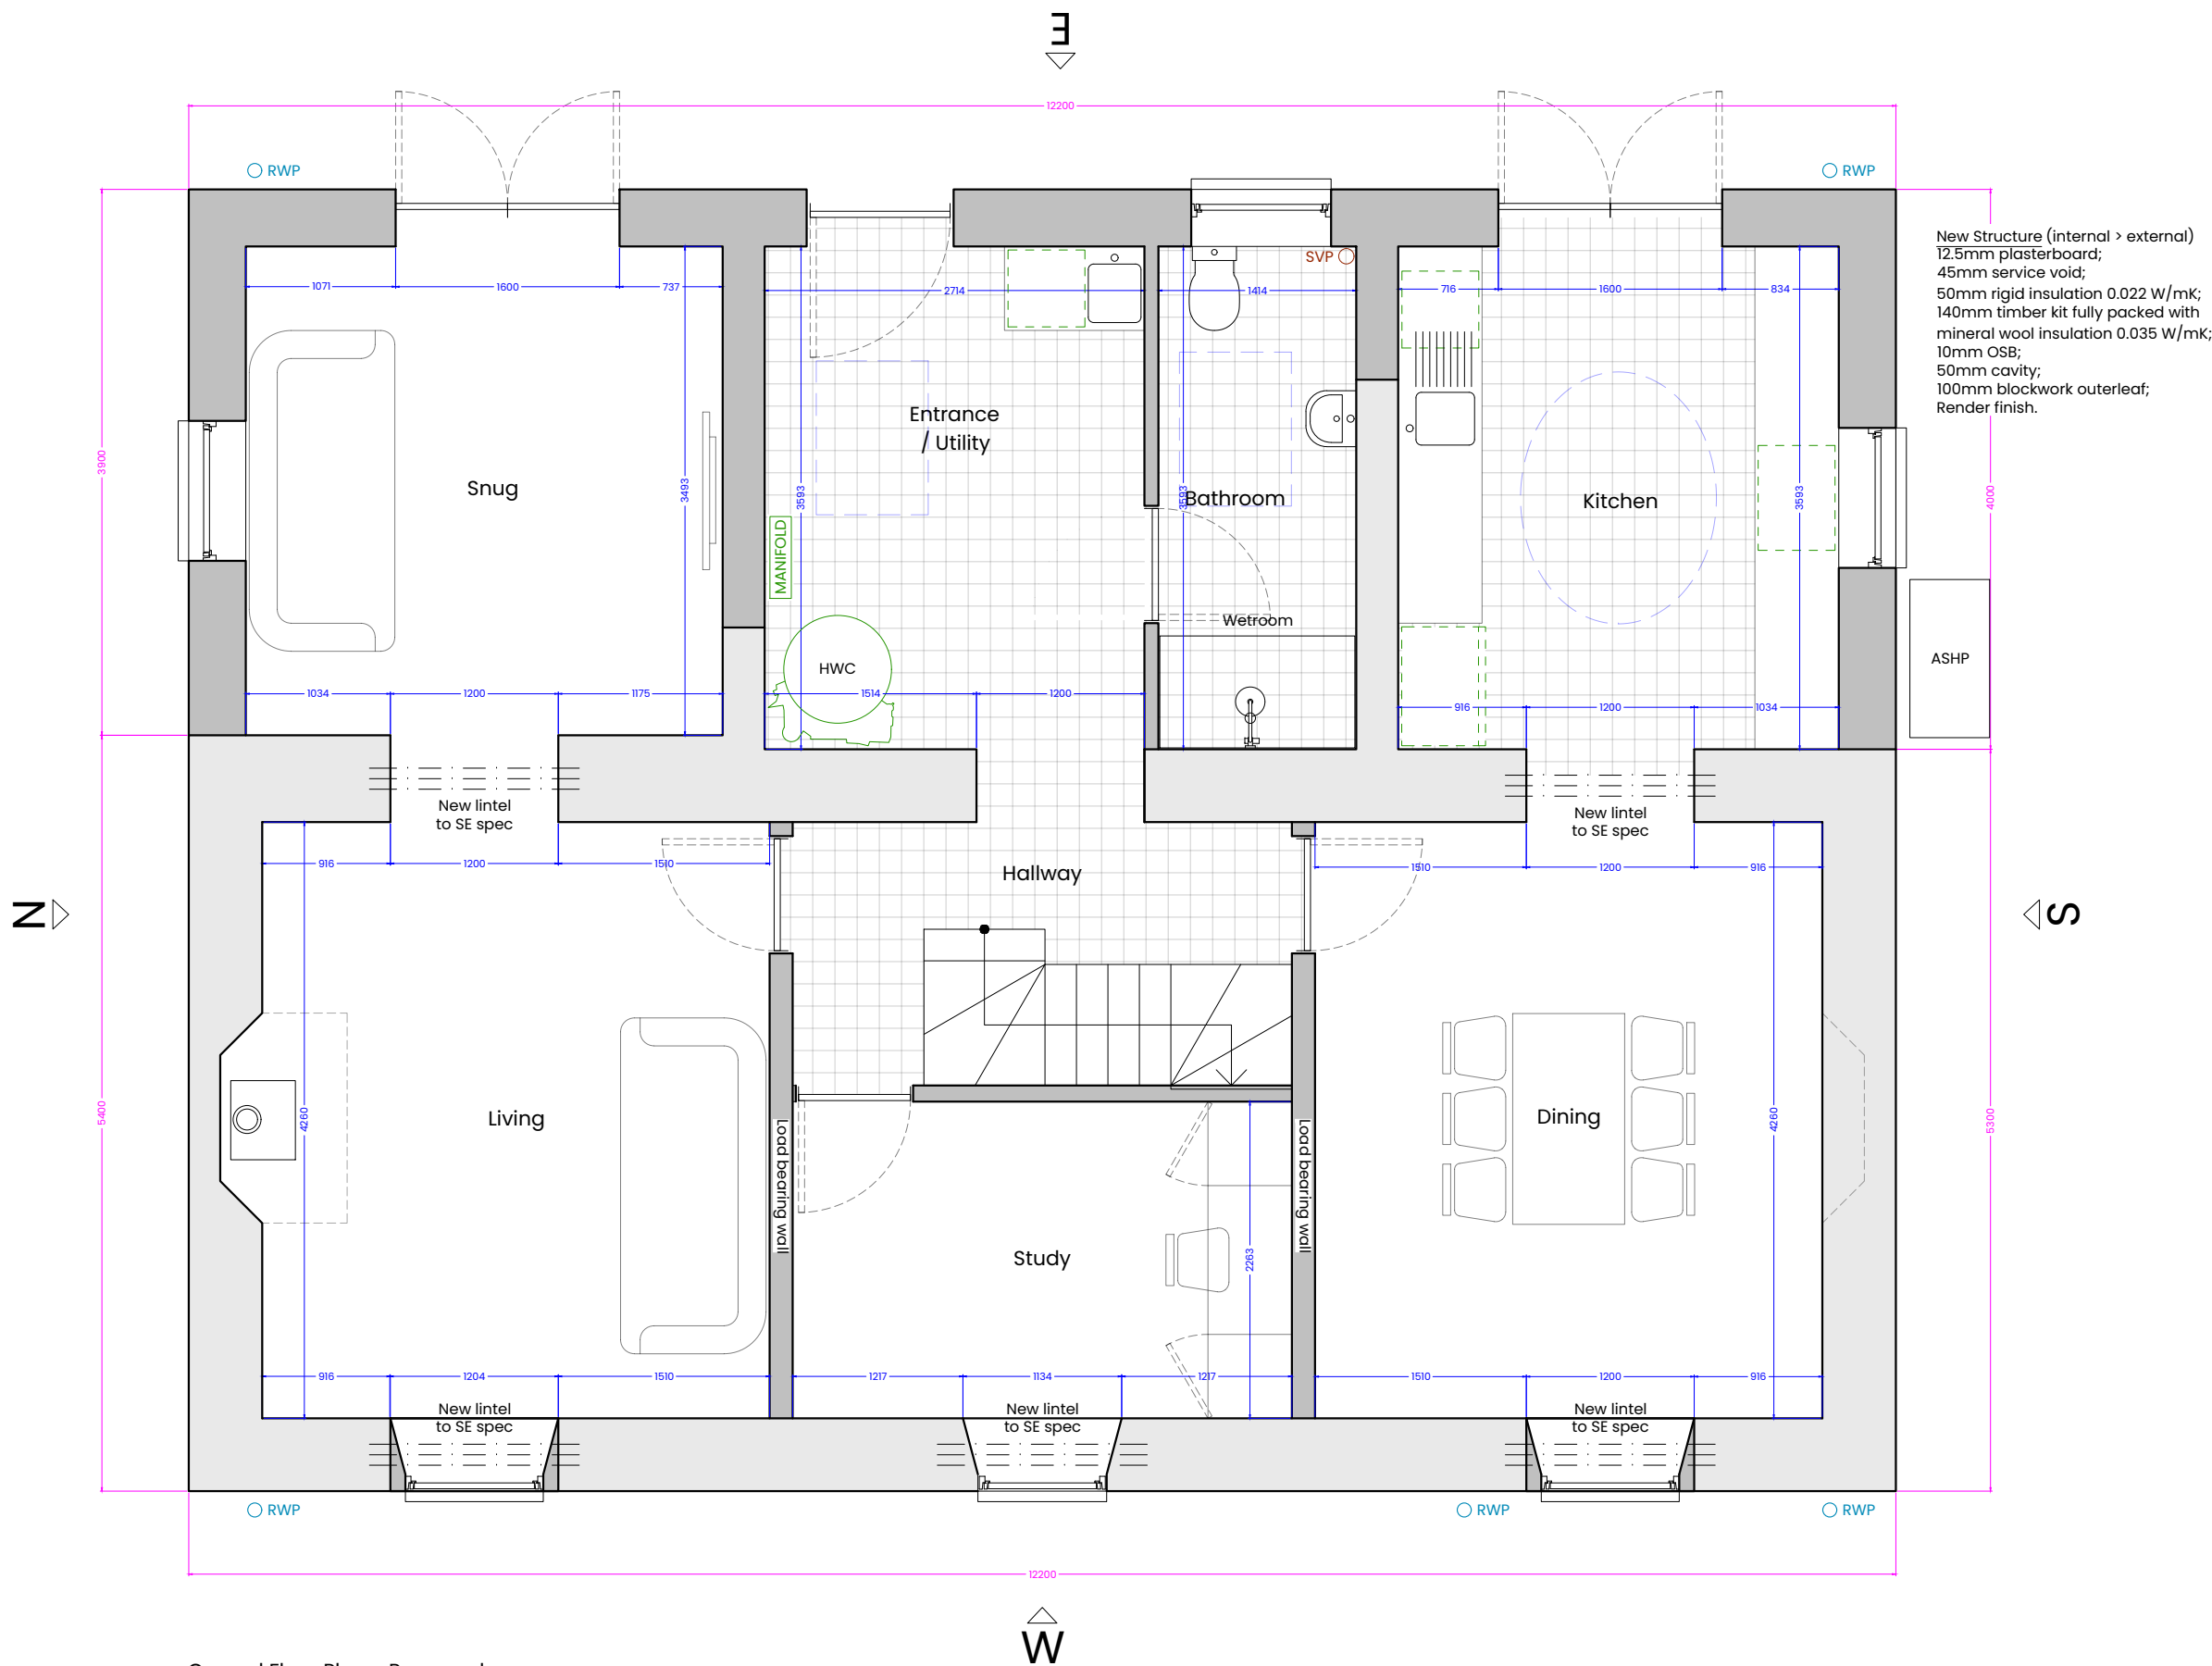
E

12200

RWP

RWP

New Structure (internal > external)
12.5mm plasterboard;
45mm service void;
50mm rigid insulation 0.022 W/mK;
140mm timber kit fully packed with mineral wool insulation 0.035 W/mK;
10mm OSB;
50mm cavity;
100mm blockwork outerleaf;
Render finish.

1071 1600 737

2714

1414

SVP

716 1600 834

3900

Snug

3493

MANIFOLD

3593

Entrance / Utility

3593

Bathroom

Kitchen

3593

4000

Wetroom

ASHP

HWC

1034 1200 1175

1514 1200

916 1200 1034

New lintel to SE spec

New lintel to SE spec

916 1200 1510

Hallway

1510 1200 916

N

S

5400

4260

Living

Load bearing wall

Load bearing wall

Dining

4260

5300

Study

2263

916 1204 1510

1217 1134 1217

1510 1200 916

New lintel to SE spec

New lintel to SE spec

New lintel to SE spec

RWP

RWP

RWP

12200

W